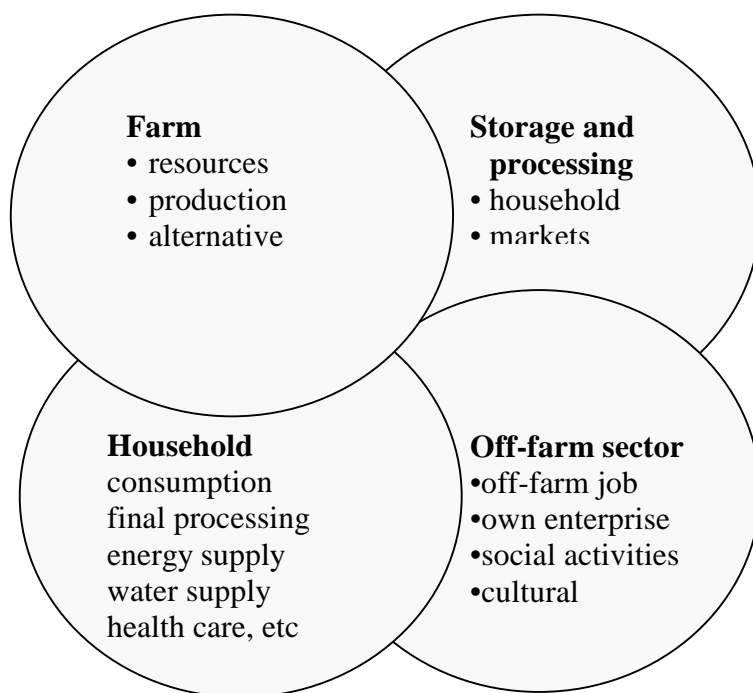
**Farm**
• resources
• production
• alternative

**Storage and processing**
• household
• markets

**Household**
consumption
final processing
energy supply
water supply
health care, etc

**Off-farm sector**
•off-farm job
•own enterprise
•social activities
•cultural